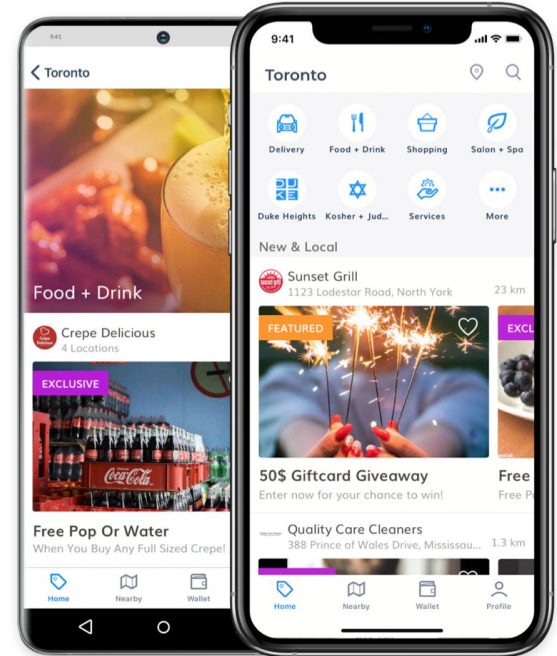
9:41

Toronto

Food + Drink

Crepe Delicious
4 Locations

EXCLUSIVE

Coca-Cola

Free Pop Or Water
When You Buy Any Full Sized Crepe!

Home
Nearby
Wallet

9:41

Toronto

Delivery
Food + Drink
Shopping
Salon + Spa
Duke Heights
Kosher + Jud...
Services
More

New & Local

Sunset Grill
1123 Lodestar Road, North York
23 km

FEATURED

EXCL

50$ Giftcard Giveaway
Enter now for your chance to win!

Free
Free P

Quality Care Cleaners
388 Prince of Wales Drive, Mississau...
1.3 km

Home
Nearby
Wallet
Profile